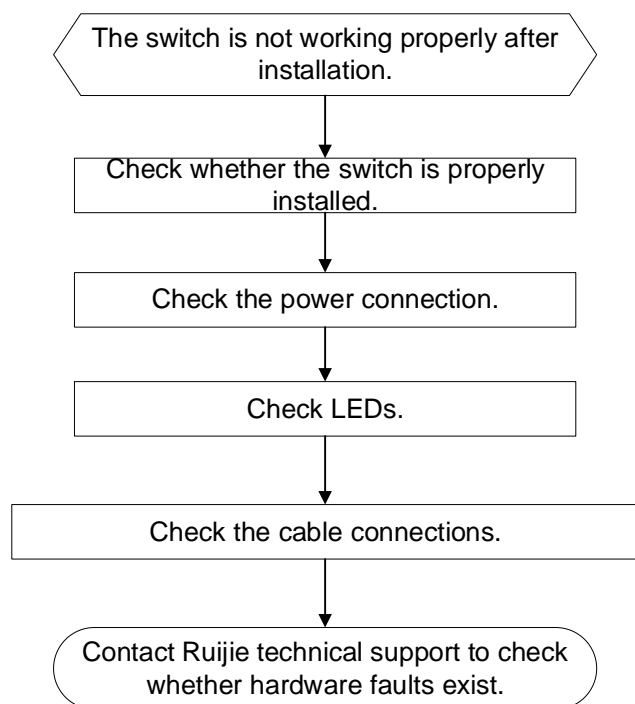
The switch is not working properly after installation.

Check whether the switch is properly installed.

Check the power connection.

Check LEDs.

Check the cable connections.

Contact Ruijie technical support to check whether hardware faults exist.